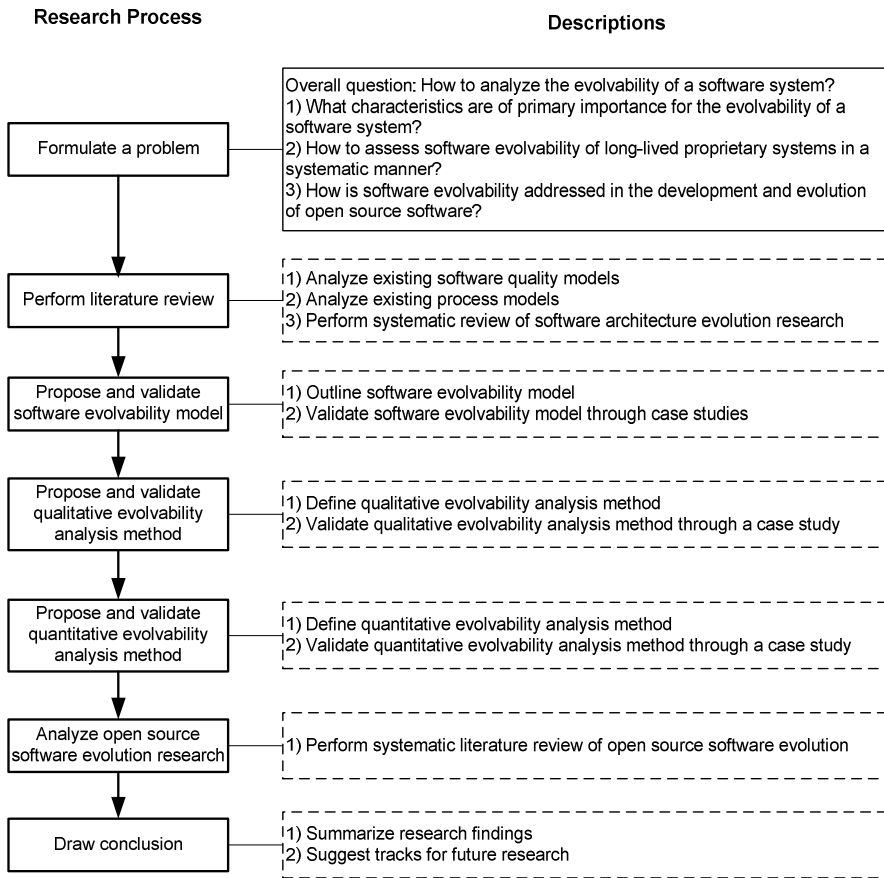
Research Process

Descriptions

Formulate a problem

Overall question: How to analyze the evolvability of a software system?
1) What characteristics are of primary importance for the evolvability of a software system?
2) How to assess software evolvability of long-lived proprietary systems in a systematic manner?
3) How is software evolvability addressed in the development and evolution of open source software?

Perform literature review

1) Analyze existing software quality models
2) Analyze existing process models
3) Perform systematic review of software architecture evolution research

Propose and validate software evolvability model

1) Outline software evolvability model
2) Validate software evolvability model through case studies

Propose and validate qualitative evolvability analysis method

1) Define qualitative evolvability analysis method
2) Validate qualitative evolvability analysis method through a case study

Propose and validate quantitative evolvability analysis method

1) Define quantitative evolvability analysis method
2) Validate quantitative evolvability analysis method through a case study

Analyze open source software evolution research

1) Perform systematic literature review of open source software evolution

Draw conclusion

1) Summarize research findings
2) Suggest tracks for future research